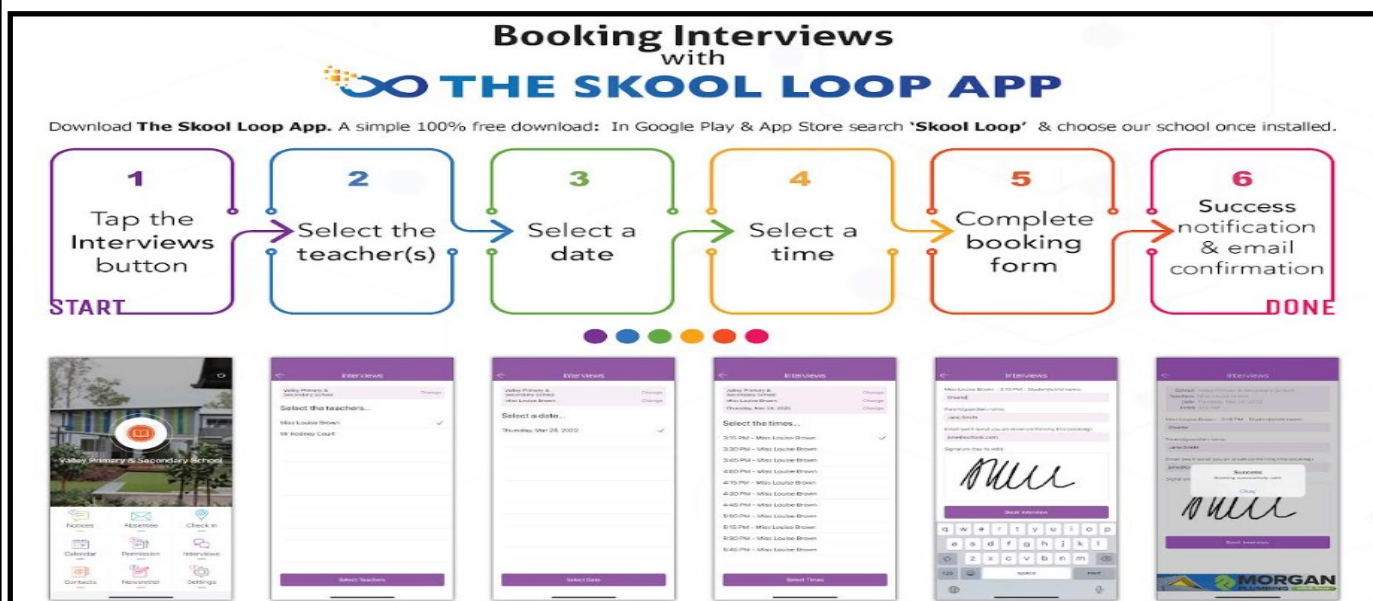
Booking Interviews with

THE SKOOL LOOP APP

Download **The Skool Loop App.** A simple 100% free download: In Google Play & App Store search **'Skool Loop'** & choose our school once installed.

1
Tap the Interviews button
START

2
Select the teacher(s)

3
Select a date

4
Select a time

5
Complete booking form

6
Success notification & email confirmation
DONE

Valley Primary & Secondary School
Notices
Absentee
Check in
Calendar
Permission
Interviews
Contacts
Newsletter
Settings

Interviews
Valley Primary & Secondary School
Change
Select the teachers...
Miss Louise Brown
Mr Rodney Court
Select Teachers

Interviews
Valley Primary & Secondary School
Miss Louise Brown
Change
Change
Select a date...
Thursday, Mar 24, 2022
Select Date

Interviews
Valley Primary & Secondary School
Miss Louise Brown
Thursday, Mar 24, 2022
Change
Change
Change
Select the times...
3:15 PM – Miss Louise Brown
3:30 PM – Miss Louise Brown
3:45 PM – Miss Louise Brown
4:00 PM – Miss Louise Brown
4:15 PM – Miss Louise Brown
4:30 PM – Miss Louise Brown
4:45 PM – Miss Louise Brown
5:00 PM – Miss Louise Brown
5:15 PM – Miss Louise Brown
5:30 PM – Miss Louise Brown
5:45 PM – Miss Louise Brown
Select Times

Interviews
Miss Louise Brown – 3:15 PM – Student/child name
Parent/guardian name
Email
Signature
Book Interview
q w e r t y u i o p
a s d f g h j k l
z x c v b n m
123
space

Interviews
School
Teachers
Date
Times
Success
Booking successfully made
Okay
Book Interview
MORGAN
PLUMBING